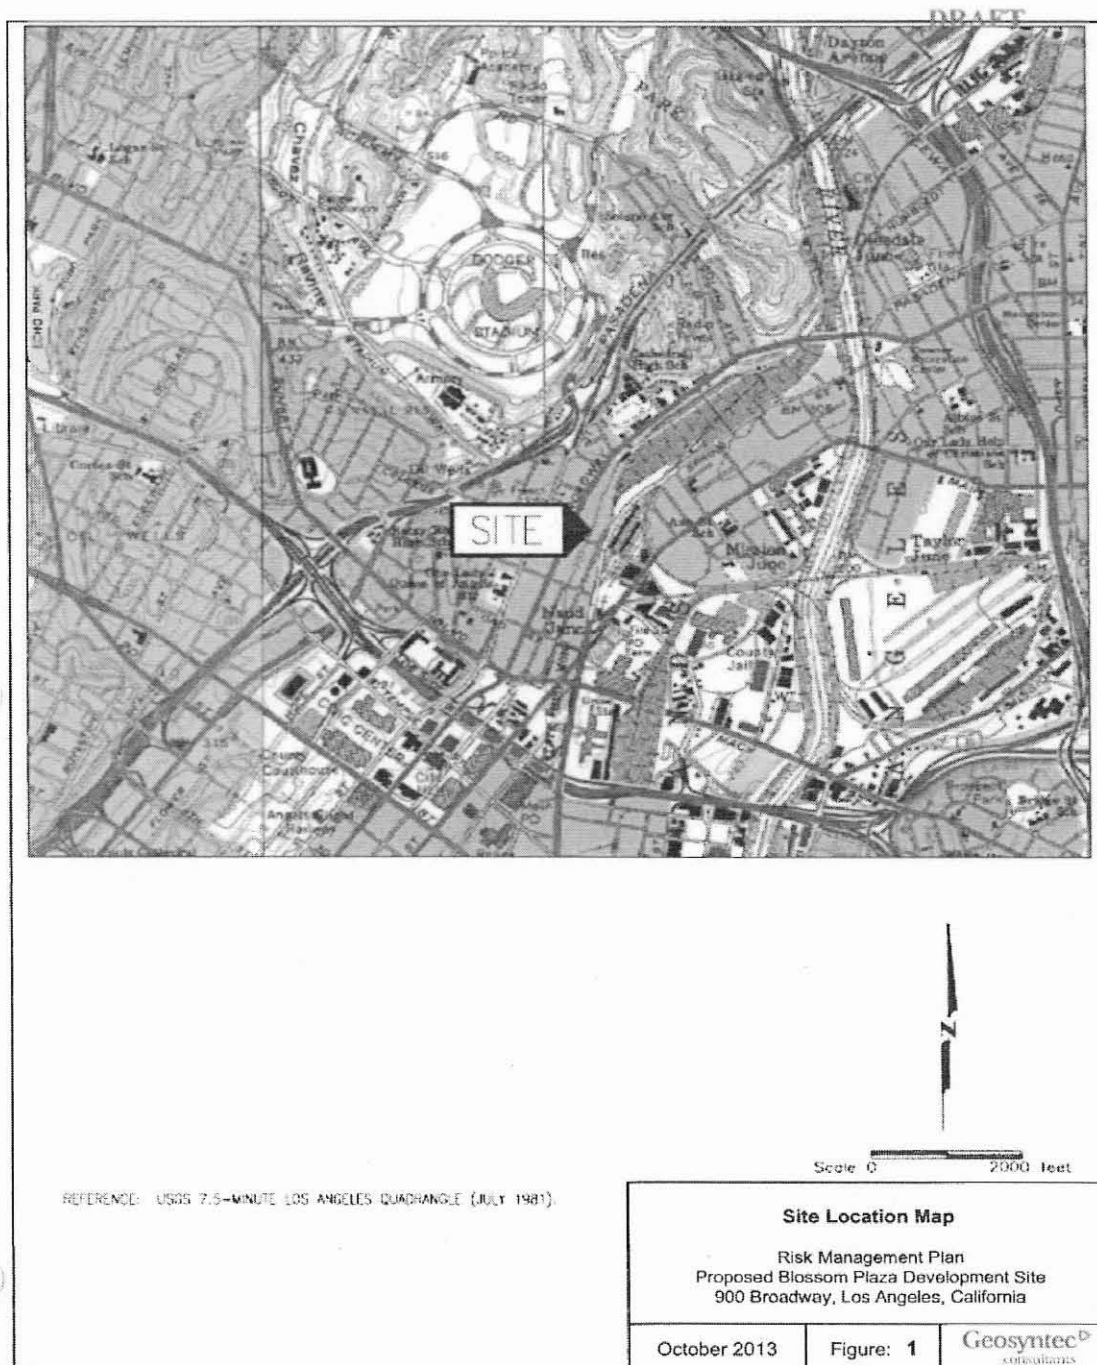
DRAFT

Dayton Avenue

Chavez

DODGER STADIUM

PASADENA

RIVER

PARK

Lincoln Heights

BM 437

SITE

Mission Jdoc

Taylor Junc

Our Lady Help of Christians Sch

Our Lady Queen of Angels

Civic Center

County Jail

CIVIC CENTER

Angels Flight Railway

Court House

Union Station

Scale 0 2000 feet

N

REFERENCE: USGS 7.5-MINUTE LOS ANGELES QUADRANGLE (JULY 1981).

Site Location Map

Risk Management Plan
Proposed Blossom Plaza Development Site
900 Broadway, Los Angeles, California

| October 2013 | Figure: 1 | Geosyntec consultants |
|---|---|---|